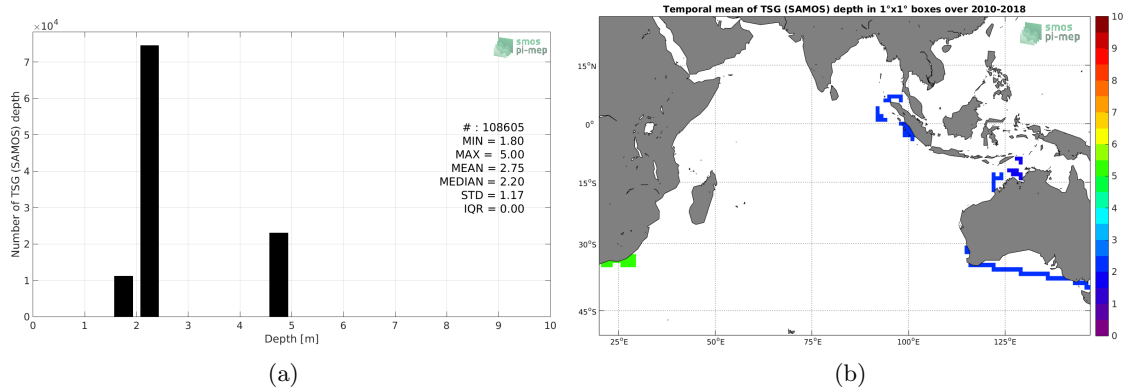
$\times 10^4$

smos pi-mep

Number of TSG (SAMOS) depth

7
6
5
4
3
2
1
0

0 1 2 3 4 5 6 7 8 9 10

Depth [m]

# : 108605
MIN = 1.80
MAX = 5.00
MEAN = 2.75
MEDIAN = 2.20
STD = 1.17
IQR = 0.00

(a)

Temporal mean of TSG (SAMOS) depth in 1°x1° boxes over 2010-2018

smos pi-mep

15°N
0°
15°S
30°S
45°S

25°E 50°E 75°E 100°E 125°E

10
9
8
7
6
5
4
3
2
1
0

(b)